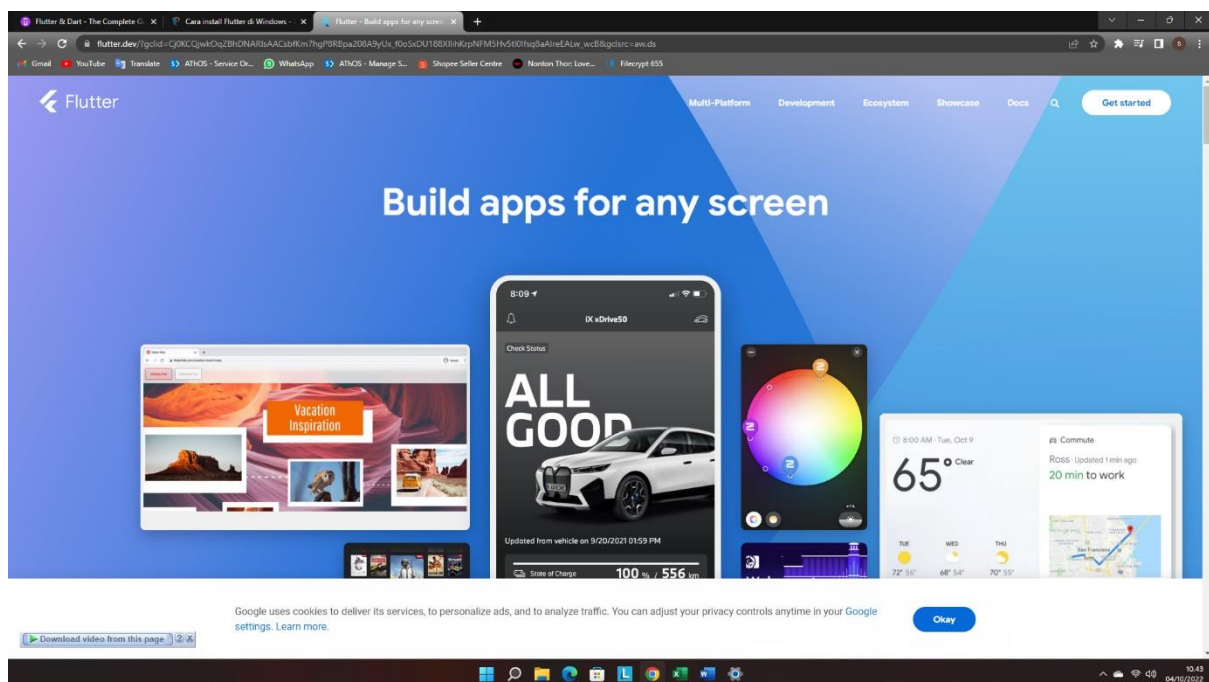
Flutter & Dart - The Complete G
Cara install Flutter di Windows -
Flutter - Build apps for any scree

flutter.dev/?gclid=Cj0KCQjwkOqZBhDNARIsAACsbfKm7hgP8R8pa208A9yUx_f0oSxDU188XlihKrpNFM5Hv5tI0lfsq8aAlreEALw_wcB&gclsrc=aw.ds

Gmail YouTube Translate AThOS - Service Or... WhatsApp AThOS - Manage S... Shopee Seller Centre Nonton Thor: Love... Filecrypt 655

Flutter

Multi-Platform Development Ecosystem Showcase Docs Get started

Build apps for any screen

Vacation Inspiration

8:09
iX xDrive50
Check Status
ALL GOOD
Updated from vehicle on 9/20/2021 01:59 PM
State of Charge
100 % / 556 km

8:00 AM · Tue, Oct 9
65 ° Clear
Commute
Ross · Updated 1 min ago
20 min to work
TUE WED THU
72° 56° 68° 54° 70° 55°

Google uses cookies to deliver its services, to personalize ads, and to analyze traffic. You can adjust your privacy controls anytime in your Google settings. Learn more.

Okay

Download video from this page

10.43
04/10/2022